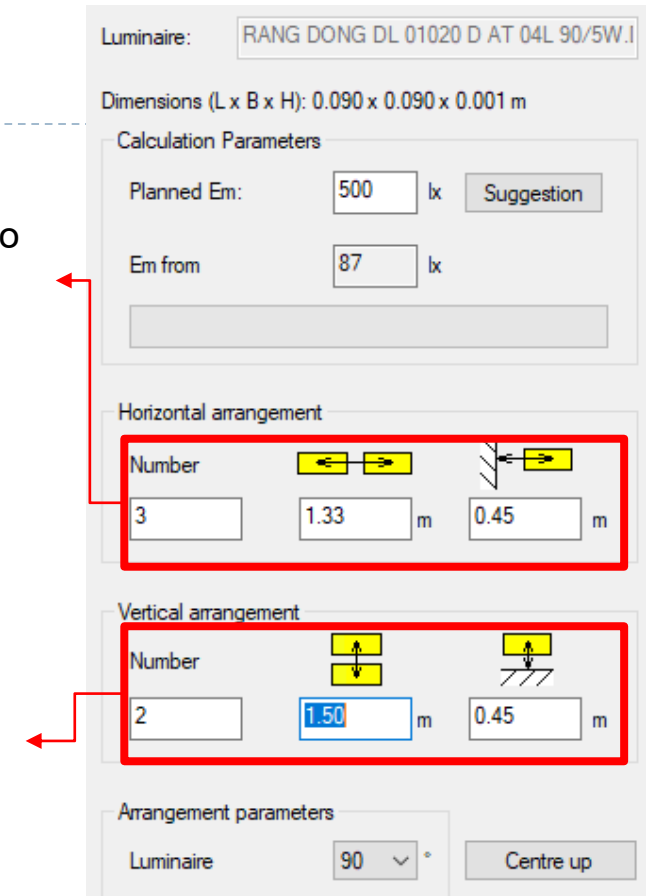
Luminaire: RANG DONG DL 01020 D AT 04L 90/5W.I

Dimensions (L x B x H): 0.090 x 0.090 x 0.001 m

Calculation Parameters

Planned Em: 500 lx Suggestion

Em from 87 lx

o

Horizontal arrangement

Number

3

1.33 m

0.45 m

Vertical arrangement

Number

2

1.50 m

0.45 m

Arrangement parameters

Luminaire 90 °

Centre up